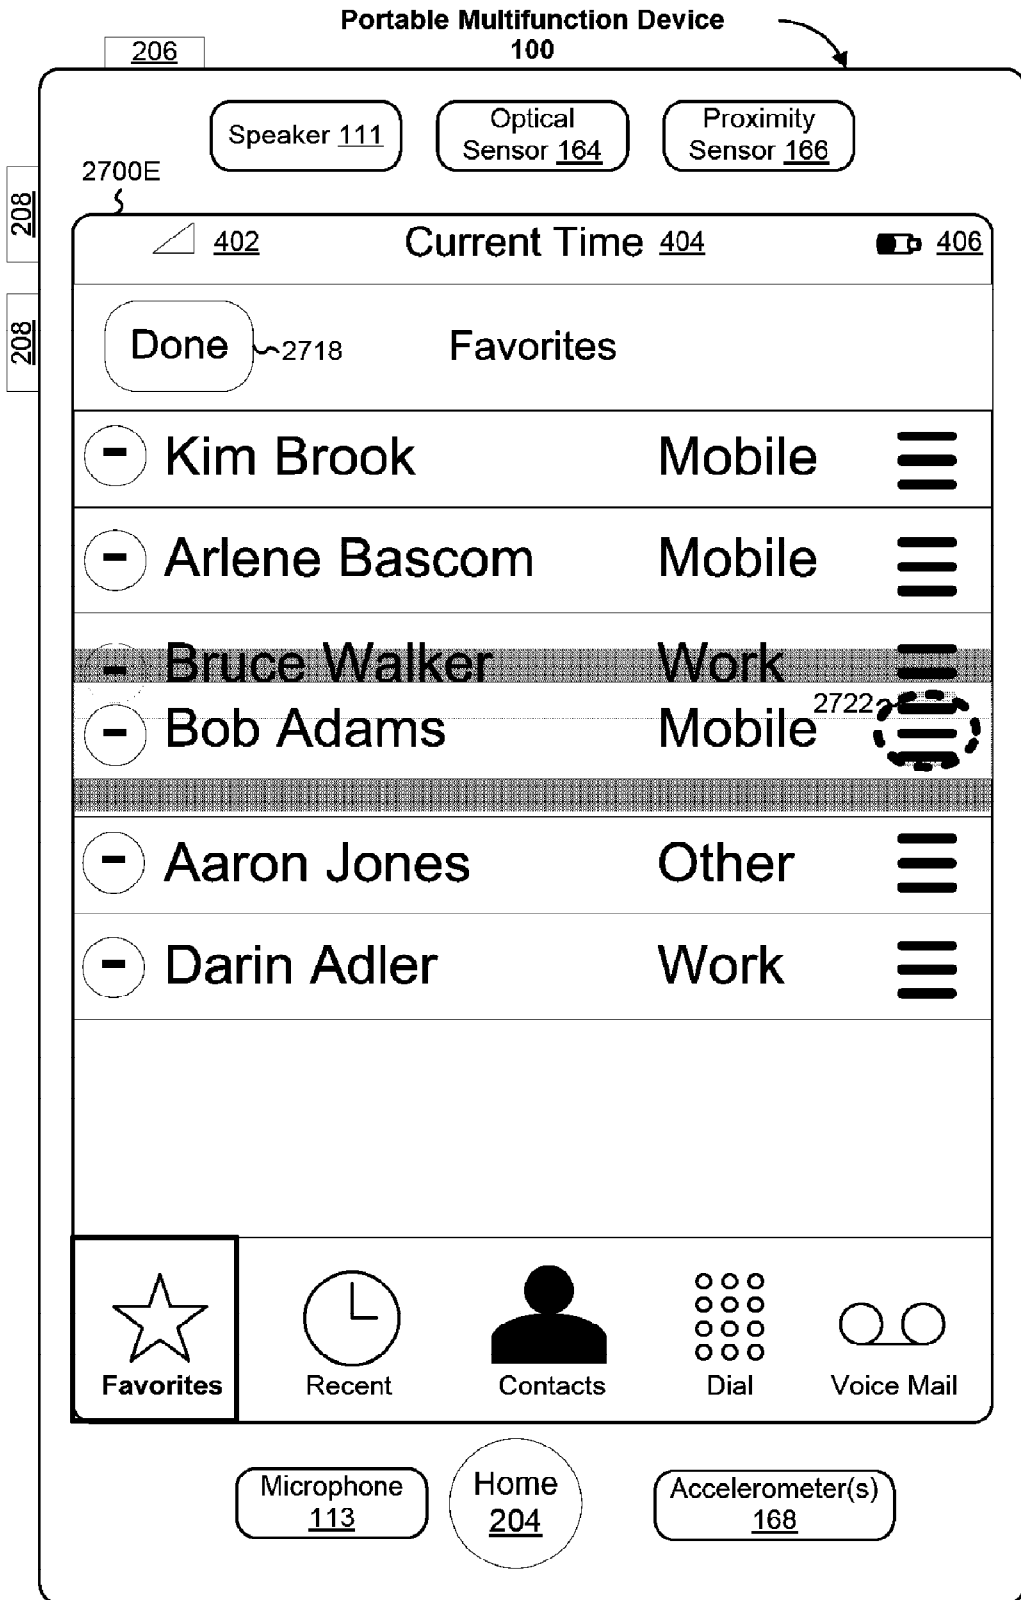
Portable Multifunction Device
100

206

208

208

Speaker 111

Optical Sensor 164

Proximity Sensor 166

2700E

402

Current Time 404

406

Done

2718

Favorites

Kim Brook Mobile

Arlene Bascom Mobile

Bruce Walker Work

Bob Adams Mobile

2722

Aaron Jones Other

Darin Adler Work

Favorites

Recent

Contacts

Dial

Voice Mail

Microphone 113

Home 204

Accelerometer(s) 168